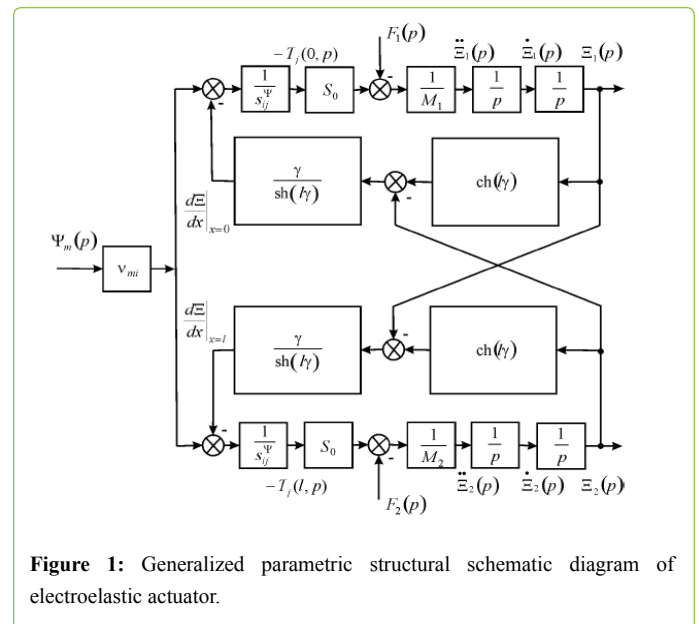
$F_1(p)$

$-T_j(0,p)$

$\ddot{\Xi}_1(p)$ $\dot{\Xi}_1(p)$ $\Xi_1(p)$

$\frac{1}{s_{ij}^{\Psi}}$ $S_0$ $\frac{1}{M_1}$ $\frac{1}{p}$ $\frac{1}{p}$

-

-

$\frac{\gamma}{\text{sh}(l\gamma)}$

$\text{ch}(l\gamma)$

-

$\left.\frac{d\Xi}{dx}\right|_{x=0}$

$\Psi_m(p)$

$\nu_{mi}$

$\left.\frac{d\Xi}{dx}\right|_{x=l}$

$\frac{\gamma}{\text{sh}(l\gamma)}$

$\text{ch}(l\gamma)$

-

-

$\frac{1}{s_{ij}^{\Psi}}$ $S_0$ $\frac{1}{M_2}$ $\frac{1}{p}$ $\frac{1}{p}$

-

$-T_j(l,p)$

$\ddot{\Xi}_2(p)$ $\dot{\Xi}_2(p)$ $\Xi_2(p)$

$F_2(p)$

**Figure 1:** Generalized parametric structural schematic diagram of electroelastic actuator.